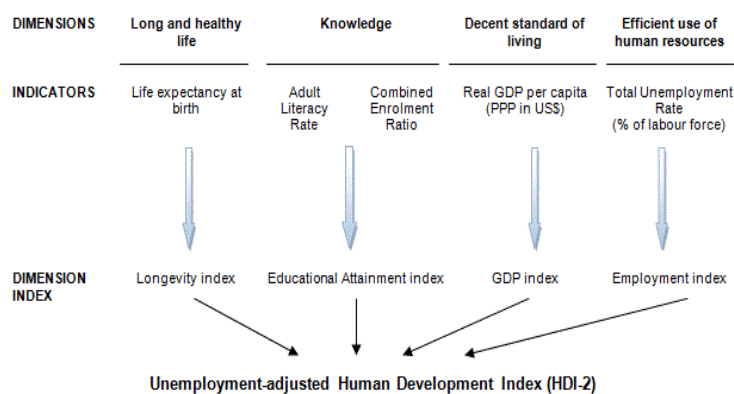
DIMENSIONS

Long and healthy life

Knowledge

Decent standard of living

Efficient use of human resources

INDICATORS

Life expectancy at birth

Adult Literacy Rate

Combined Enrolment Ratio

Real GDP per capita (PPP in US$)

Total Unemployment Rate (% of labour force)

DIMENSION INDEX

Longevity index

Educational Attainment index

GDP index

Employment index

Unemployment-adjusted Human Development Index (HDI-2)